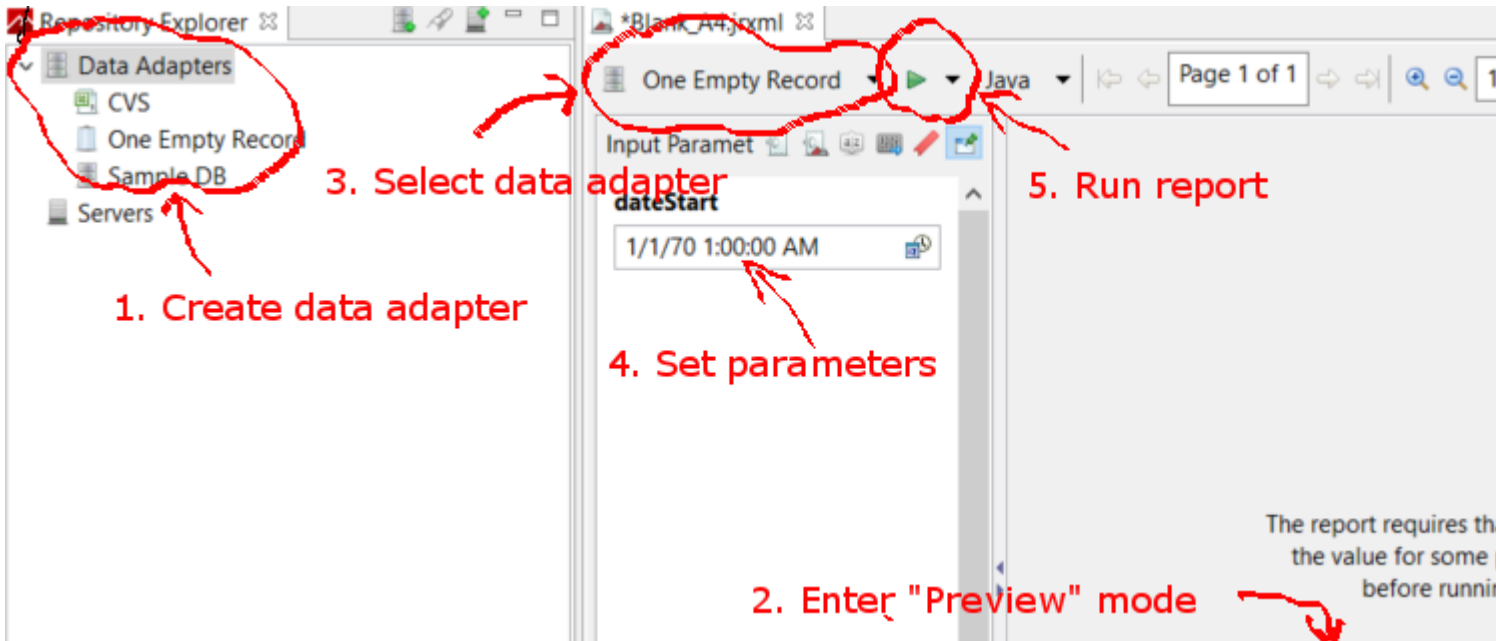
Repository Explorer

Data Adapters

CVS

One Empty Record

Sample DB

Servers

*Blank_A4.jrxml

One Empty Record

Java

Page 1 of 1

Input Paramet

dateStart

1/1/70 1:00:00 AM

3. Select data adapter

5. Run report

1. Create data adapter

4. Set parameters

The report requires tha
the value for some
before runnin

2. Enter "Preview" mode